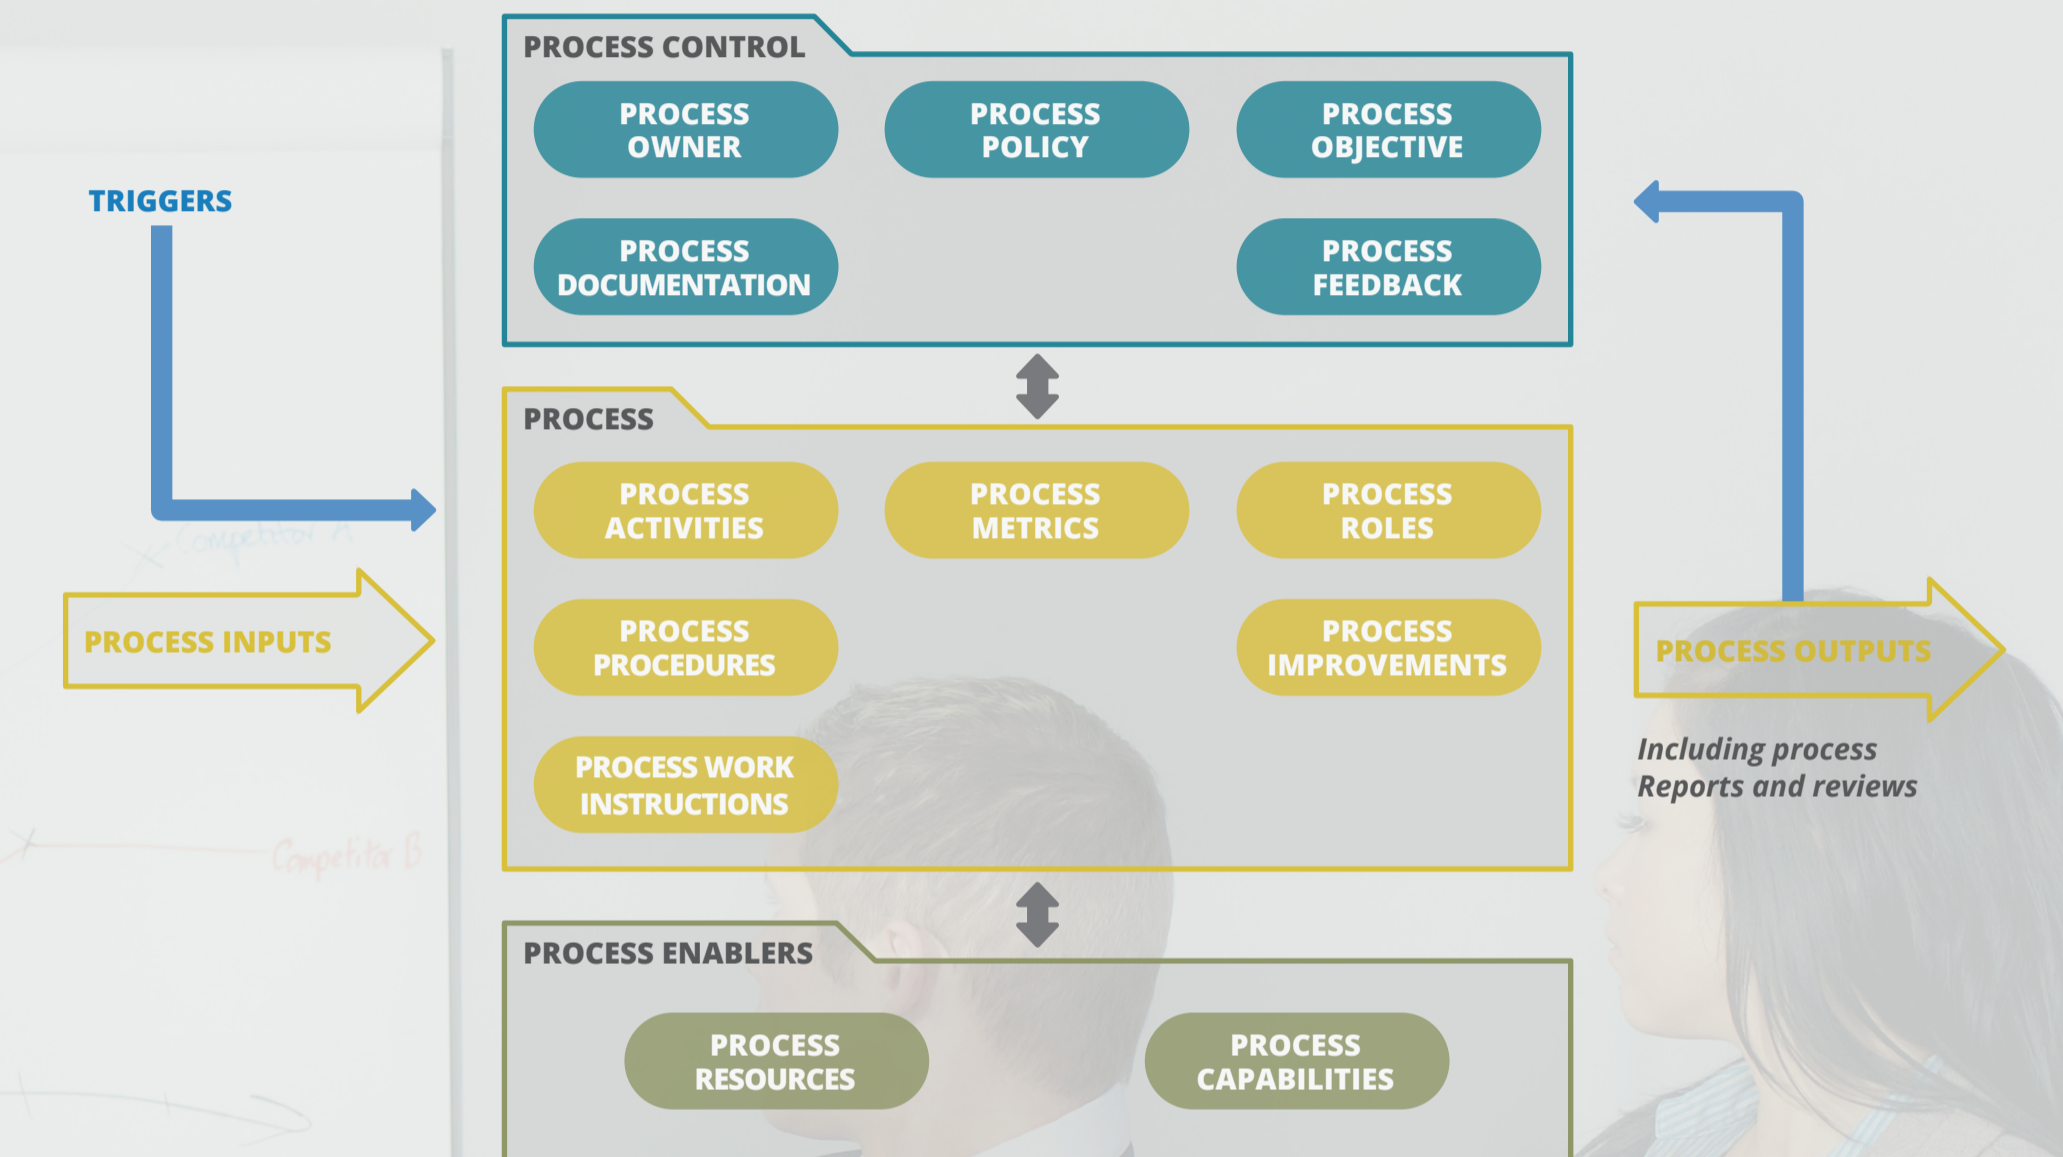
PROCESS CONTROL

PROCESS OWNER

PROCESS POLICY

PROCESS OBJECTIVE

PROCESS DOCUMENTATION

PROCESS FEEDBACK

TRIGGERS

PROCESS

PROCESS ACTIVITIES

PROCESS METRICS

PROCESS ROLES

PROCESS PROCEDURES

PROCESS IMPROVEMENTS

PROCESS WORK INSTRUCTIONS

PROCESS INPUTS

PROCESS OUTPUTS

Including process Reports and reviews

Competitor A

Competitor B

PROCESS ENABLERS

PROCESS RESOURCES

PROCESS CAPABILITIES